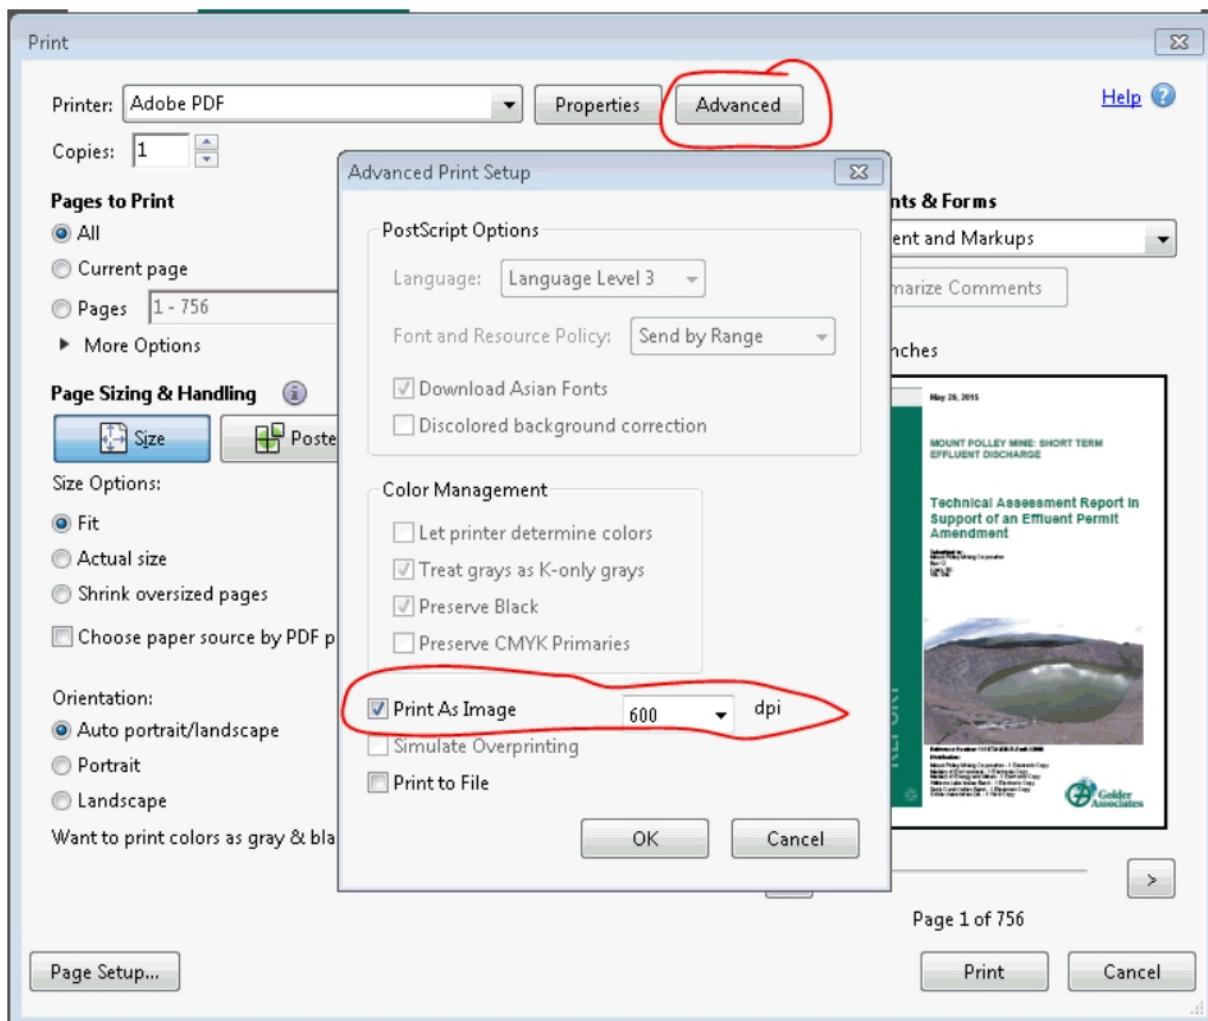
Print

Printer: Adobe PDF
Properties
Advanced
Help

Copies: 1

Pages to Print
All
Current page
Pages 1 - 756
More Options

Page Sizing & Handling
Size
Poste

Size Options:
Fit
Actual size
Shrink oversized pages
Choose paper source by PDF p

Orientation:
Auto portrait/landscape
Portrait
Landscape

Want to print colors as gray & bla

nts & Forms
ent and Markups
marize Comments
nches

May 26, 2015
MOUNT POLLEY MINE: SHORT TERM EFFLUENT DISCHARGE
Technical Assessment Report in Support of an Effluent Permit Amendment
Golder Associates

Page 1 of 756

Advanced Print Setup

PostScript Options
Language: Language Level 3
Font and Resource Policy: Send by Range
Download Asian Fonts
Discolored background correction

Color Management
Let printer determine colors
Treat grays as K-only grays
Preserve Black
Preserve CMYK Primaries

Print As Image 600 dpi
Simulate Overprinting
Print to File

OK
Cancel

Page Setup...
Print
Cancel